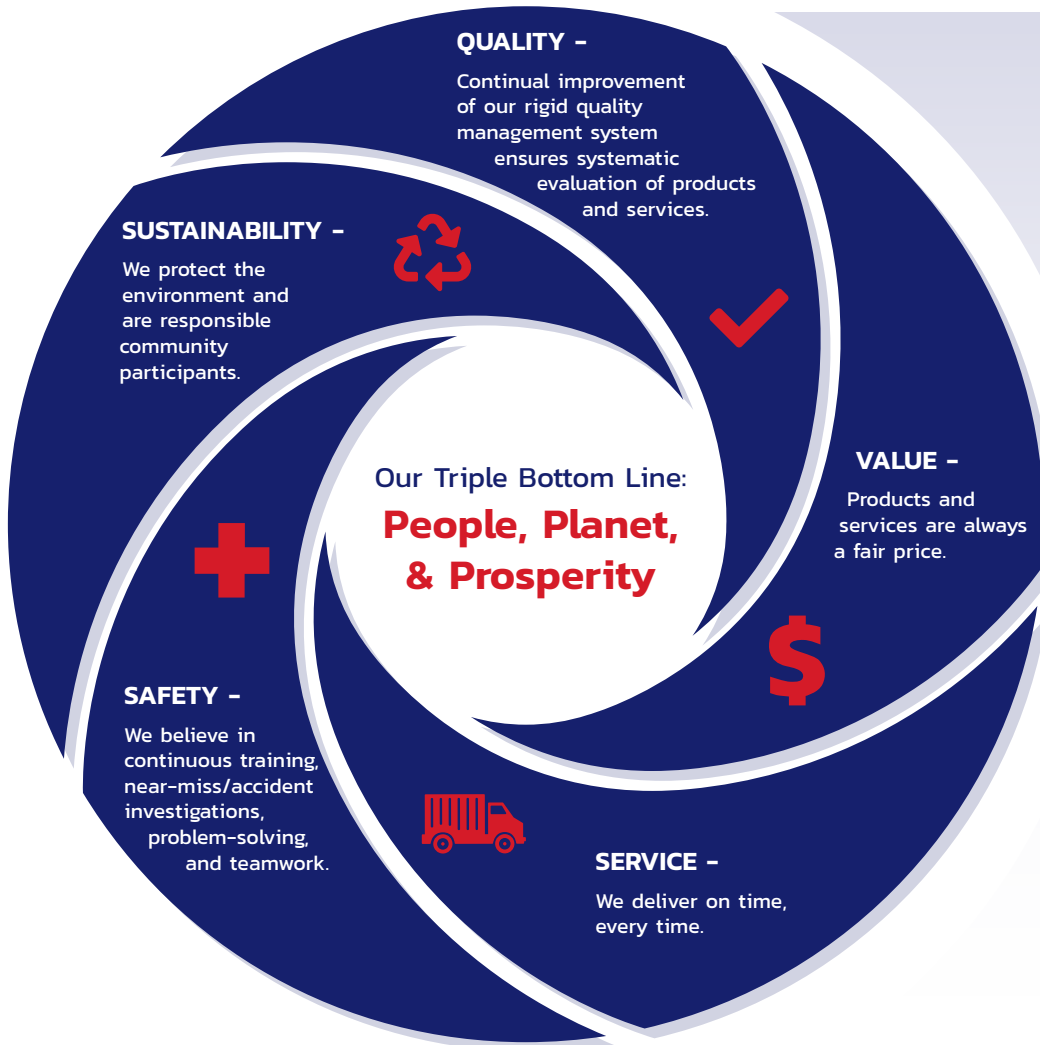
QUALITY -

Continual improvement of our rigid quality management system ensures systematic evaluation of products and services.

SUSTAINABILITY -

We protect the environment and are responsible community participants.

Our Triple Bottom Line:
People, Planet, & Prosperity

VALUE -

Products and services are always a fair price.

SAFETY -

We believe in continuous training, near-miss/accident investigations, problem-solving, and teamwork.

SERVICE -

We deliver on time, every time.